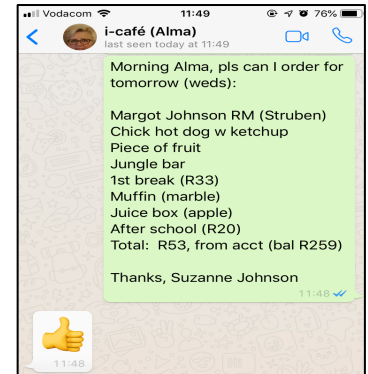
Vodacom 11:49 76%

i-café (Alma)
last seen today at 11:49

Morning Alma, pls can I order for tomorrow (weds):

Margot Johnson RM (Struben)
Chick hot dog w ketchup
Piece of fruit
Jungle bar
1st break (R33)
Muffin (marble)
Juice box (apple)
After school (R20)
Total: R53, from acct (bal R259)

Thanks, Suzanne Johnson

11:48

11:48